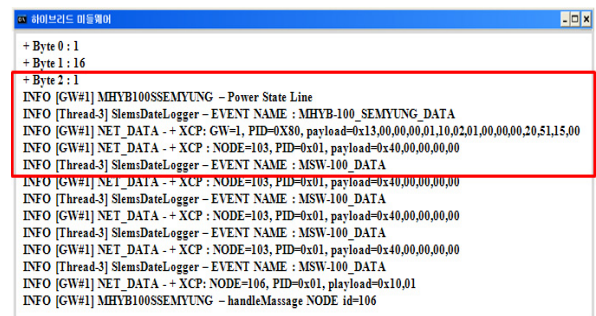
하이브리드 미들웨어

+ Byte 0 : 1
+ Byte 1 : 16
+ Byte 2 : 1
INFO [GW#1] MHYB100SSEMYUNG – Power State Line
INFO [Thread-3] SlemsDateLogger – EVENT NAME : MHYB-100_SEMYUNG_DATA
INFO [GW#1] NET_DATA - + XCP: GW=1, PID=0X80, payload=0x13,00,00,00,01,10,02,01,00,00,00,20,51,15,00
INFO [GW#1] NET_DATA - + XCP : NODE=103, PID=0x01, payload=0x40,00,00,00,00
INFO [Thread-3] SlemsDateLogger – EVENT NAME : MSW-100_DATA
INFO [GW#1] NET_DATA - + XCP : NODE=103, PID=0x01, payload=0x40,00,00,00,00
INFO [Thread-3] SlemsDateLogger – EVENT NAME : MSW-100_DATA
INFO [GW#1] NET_DATA - + XCP : NODE=103, PID=0x01, payload=0x40,00,00,00,00
INFO [Thread-3] SlemsDateLogger – EVENT NAME : MSW-100_DATA
INFO [GW#1] NET_DATA - + XCP : NODE=103, PID=0x01, payload=0x40,00,00,00,00
INFO [Thread-3] SlemsDateLogger – EVENT NAME : MSW-100_DATA
INFO [GW#1] NET_DATA - + XCP: NODE=106, PID=0x01, payload=0x10,01
INFO [GW#1] MHYB100SSEMYUNG – handleMassage NODE id=106